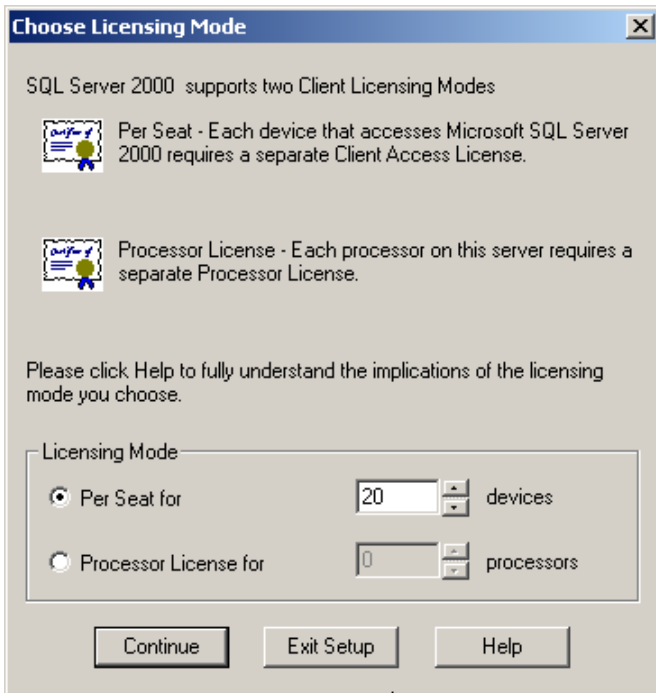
Choose Licensing Mode

SQL Server 2000 supports two Client Licensing Modes

Per Seat - Each device that accesses Microsoft SQL Server 2000 requires a separate Client Access License.

Processor License - Each processor on this server requires a separate Processor License.

Please click Help to fully understand the implications of the licensing mode you choose.

Licensing Mode

Per Seat for 20 devices

Processor License for 0 processors

Continue Exit Setup Help